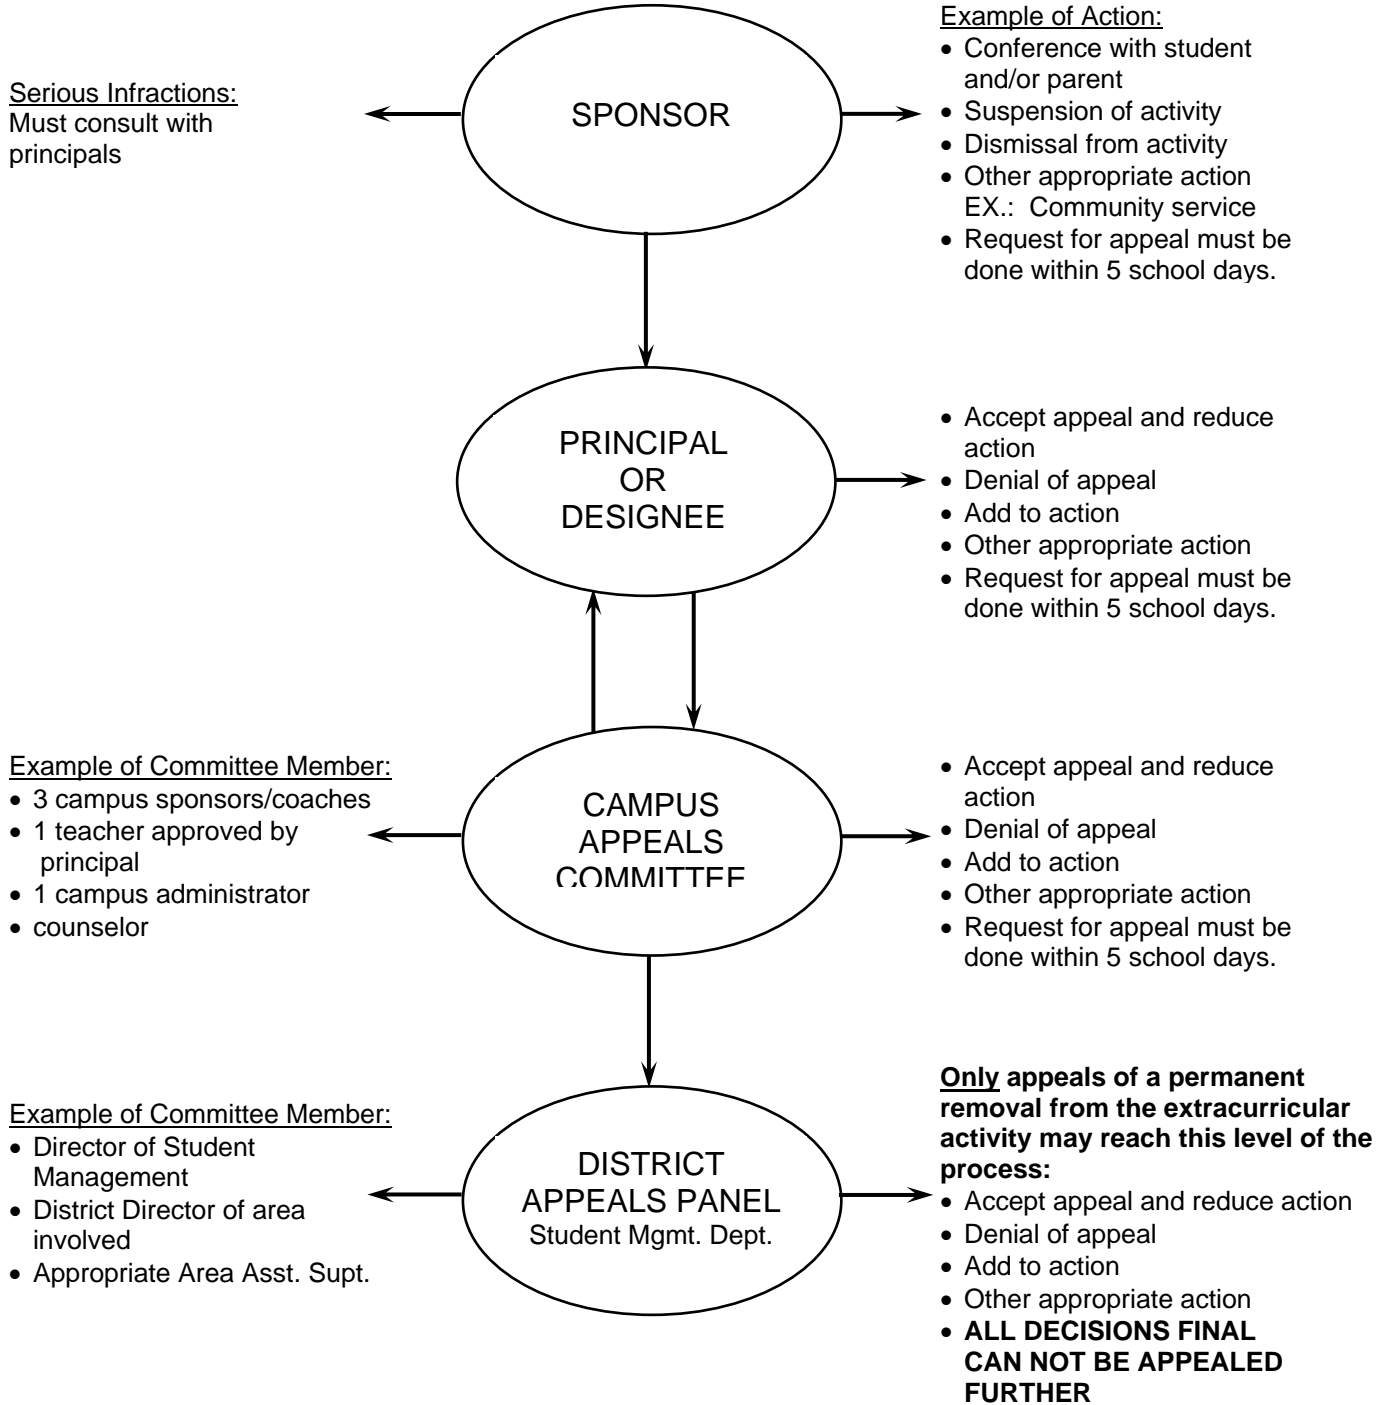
Serious Infractions:
Must consult with principals

SPONSOR

Example of Action:
• Conference with student and/or parent
• Suspension of activity
• Dismissal from activity
• Other appropriate action EX.: Community service
• Request for appeal must be done within 5 school days.

PRINCIPAL OR DESIGNEE

• Accept appeal and reduce action
• Denial of appeal
• Add to action
• Other appropriate action
• Request for appeal must be done within 5 school days.

Example of Committee Member:
• 3 campus sponsors/coaches
• 1 teacher approved by principal
• 1 campus administrator
• counselor

CAMPUS APPEALS COMMITTEE

• Accept appeal and reduce action
• Denial of appeal
• Add to action
• Other appropriate action
• Request for appeal must be done within 5 school days.

Example of Committee Member:
• Director of Student Management
• District Director of area involved
• Appropriate Area Asst. Supt.

DISTRICT APPEALS PANEL
Student Mgmt. Dept.

**Only appeals of a permanent removal from the extracurricular activity may reach this level of the process:**
• Accept appeal and reduce action
• Denial of appeal
• Add to action
• Other appropriate action
• **ALL DECISIONS FINAL CAN NOT BE APPEALED FURTHER**